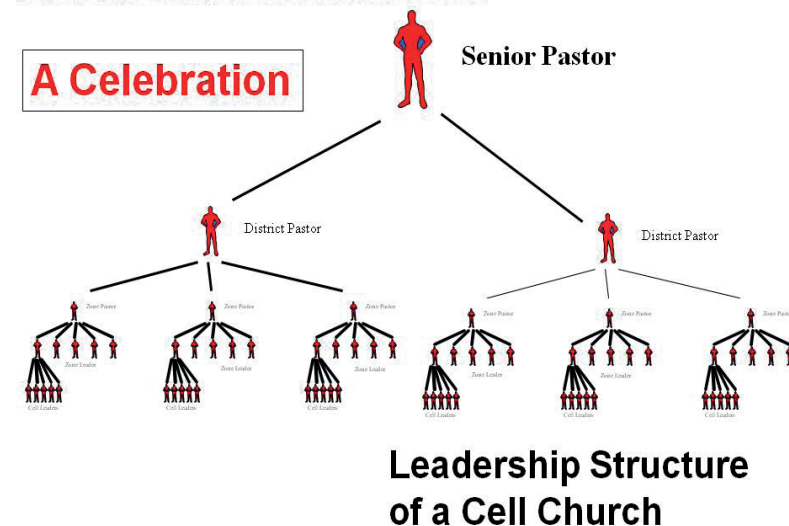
A Celebration

Senior Pastor

District Pastor

District Pastor

Zone Pastor
Zone Leaders
Cell Leaders

Zone Pastor
Zone Leaders
Cell Leaders

Zone Pastor
Zone Leaders
Cell Leaders

Zone Pastor
Zone Leaders
Cell Leaders

Zone Pastor
Zone Leaders
Cell Leaders

Zone Pastor
Zone Leaders
Cell Leaders

Leadership Structure of a Cell Church